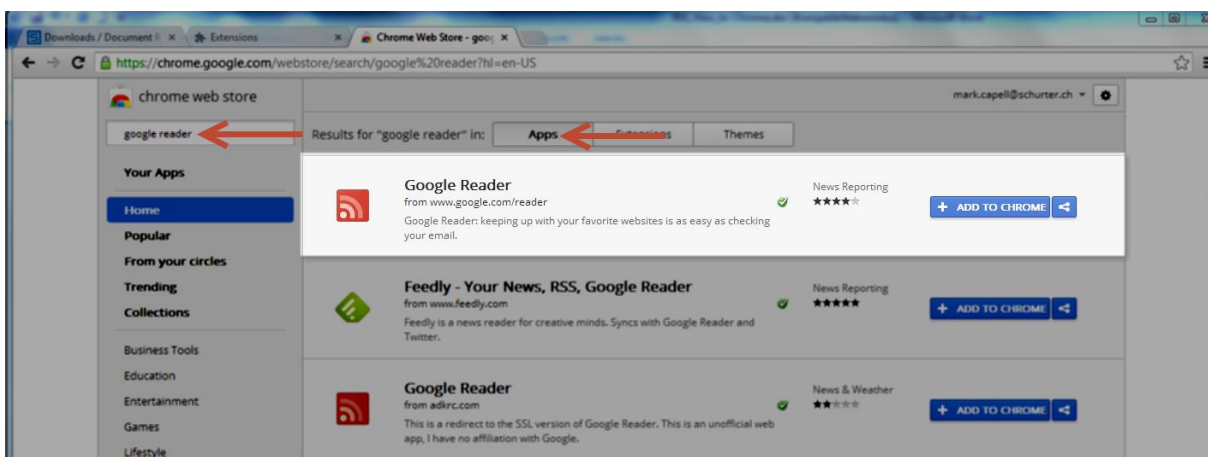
Downloads / Document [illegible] ×
Extensions ×
Chrome Web Store - goo ×

https://chrome.google.com/webstore/search/google%20reader?hl=en-US

chrome web store

mark.capell@schurter.ch

google reader

Results for "google reader" in:
Apps
Extensions
Themes

Your Apps
Home
Popular
From your circles
Trending
Collections
Business Tools
Education
Entertainment
Games
Lifestyle

Google Reader
from www.google.com/reader
Google Reader: keeping up with your favorite websites is as easy as checking your email.
News Reporting
+ ADD TO CHROME

Feedly - Your News, RSS, Google Reader
from www.feedly.com
Feedly is a news reader for creative minds. Syncs with Google Reader and Twitter.
News Reporting
+ ADD TO CHROME

Google Reader
from adkrc.com
This is a redirect to the SSL version of Google Reader. This is an unofficial web app, I have no affiliation with Google.
News & Weather
+ ADD TO CHROME